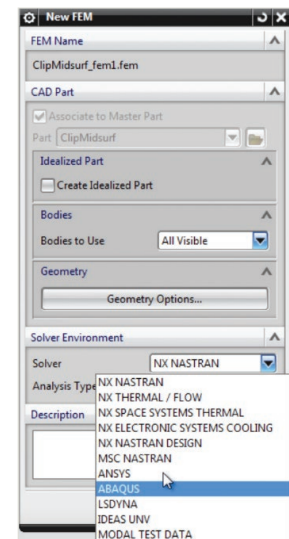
New FEM

FEM Name

ClipMidsurf_fem1.fem

CAD Part

Associate to Master Part

Part ClipMidsurf

Idealized Part

Create Idealized Part

Bodies

Bodies to Use All Visible

Geometry

Geometry Options...

Solver Environment

Solver NX NASTRAN

Analysis Type

Description

NX NASTRAN
NX THERMAL / FLOW
NX SPACE SYSTEMS THERMAL
NX ELECTRONIC SYSTEMS COOLING
NX NASTRAN DESIGN
MSC NASTRAN
ANSYS
ABAQUS
LSDYNA
IDEAS UNV
MODAL TEST DATA